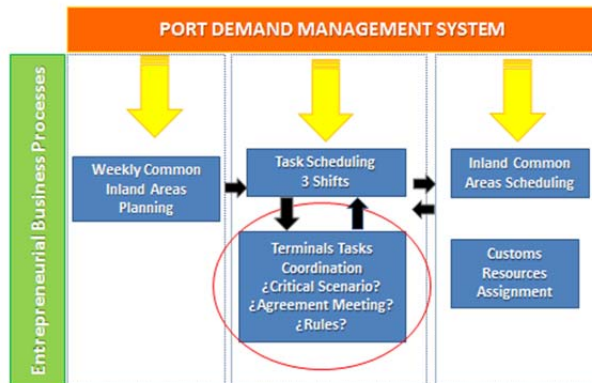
PORT DEMAND MANAGEMENT SYSTEM

Entrepreneurial Business Processes

Weekly Common Inland Areas Planning

Task Scheduling 3 Shifts

Terminals Tasks Coordination ¿Critical Scenario? ¿Agreement Meeting? ¿Rules?

Inland Common Areas Scheduling

Customs Resources Assignment